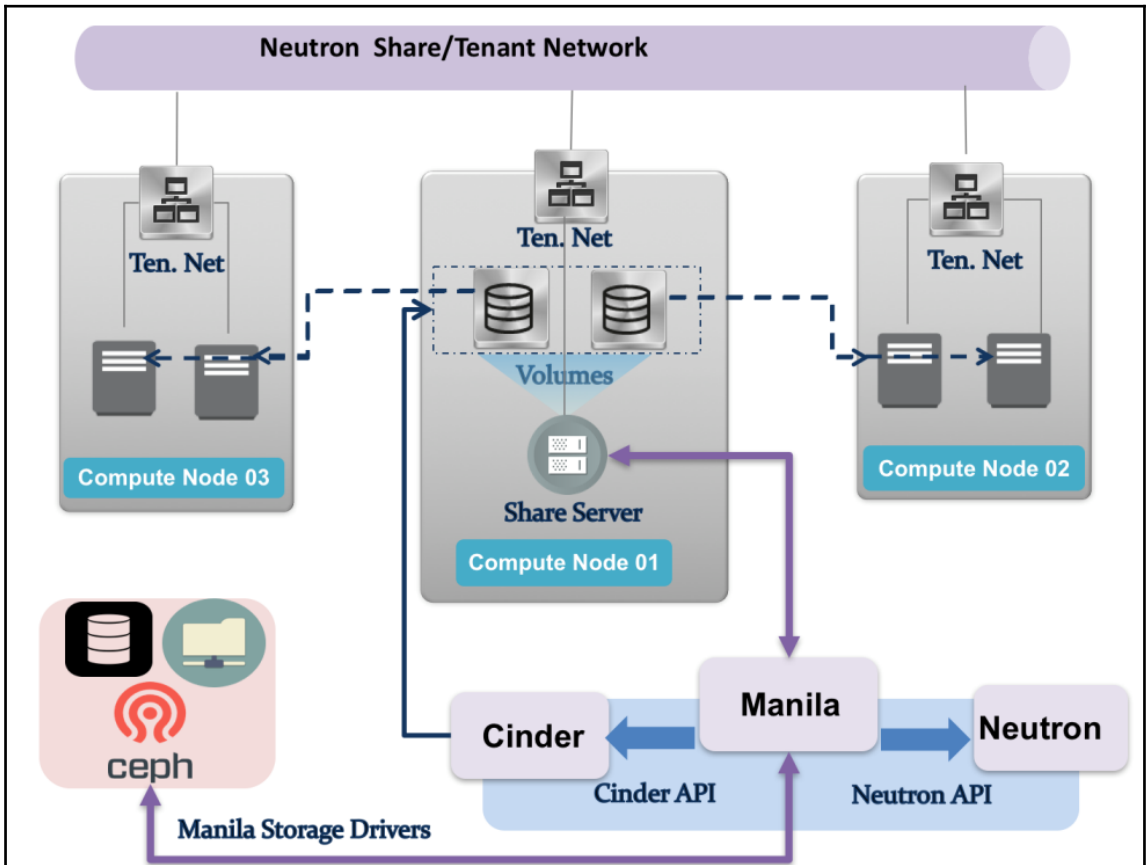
Neutron Share/Tenant Network

Ten. Net

Compute Node 03

Ten. Net

Volumes

Share Server

Compute Node 01

Ten. Net

Compute Node 02

ceph

Manila

Cinder

Neutron

Cinder API

Neutron API

Manila Storage Drivers